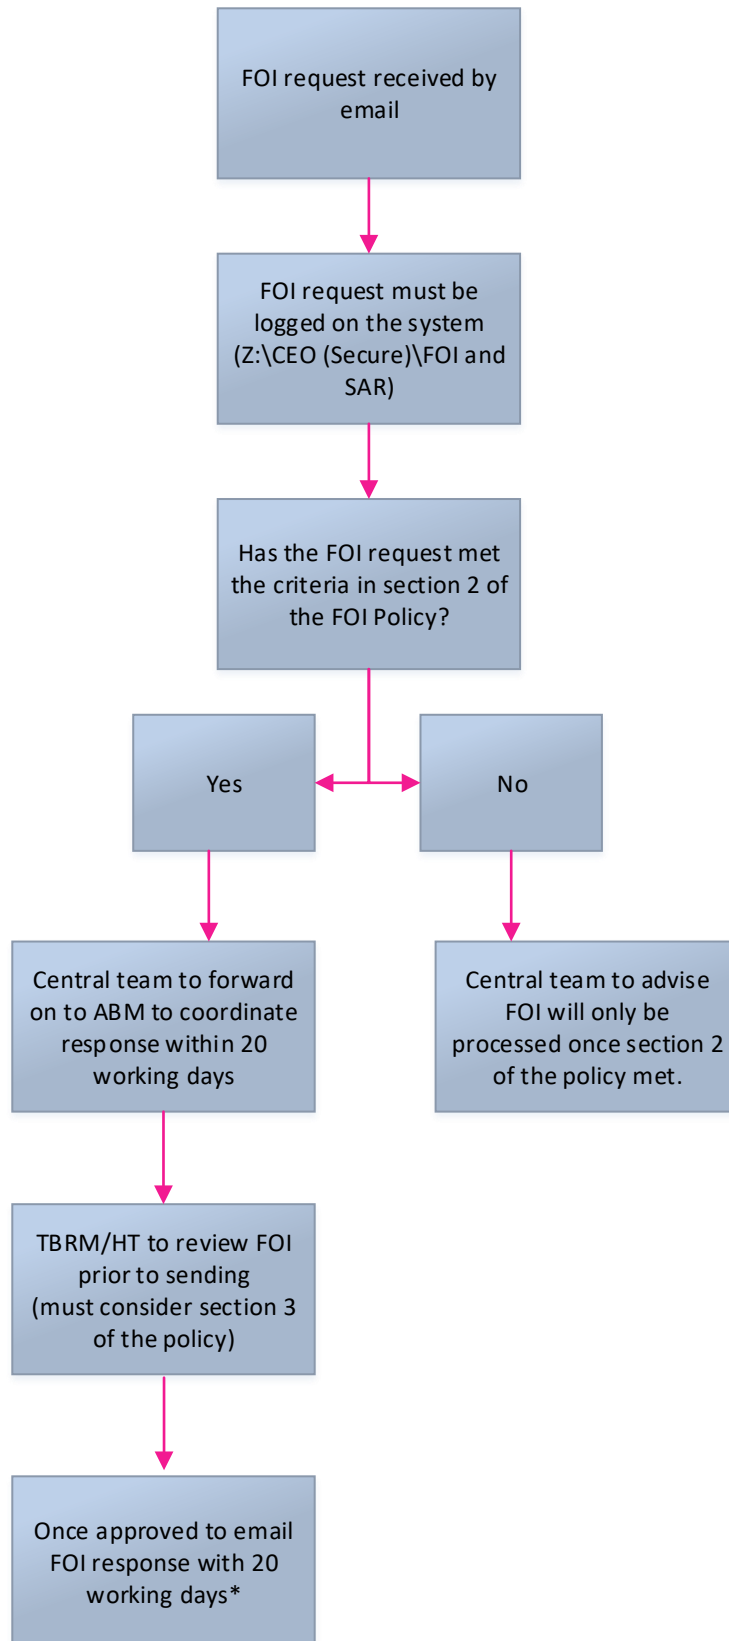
FOI request received by email

FOI request must be logged on the system (Z:\CEO (Secure)\FOI and SAR)

Has the FOI request met the criteria in section 2 of the FOI Policy?

Yes

No

Central team to forward on to ABM to coordinate response within 20 working days

Central team to advise FOI will only be processed once section 2 of the policy met.

TBRM/HT to review FOI prior to sending (must consider section 3 of the policy)

Once approved to email FOI response with 20 working days*